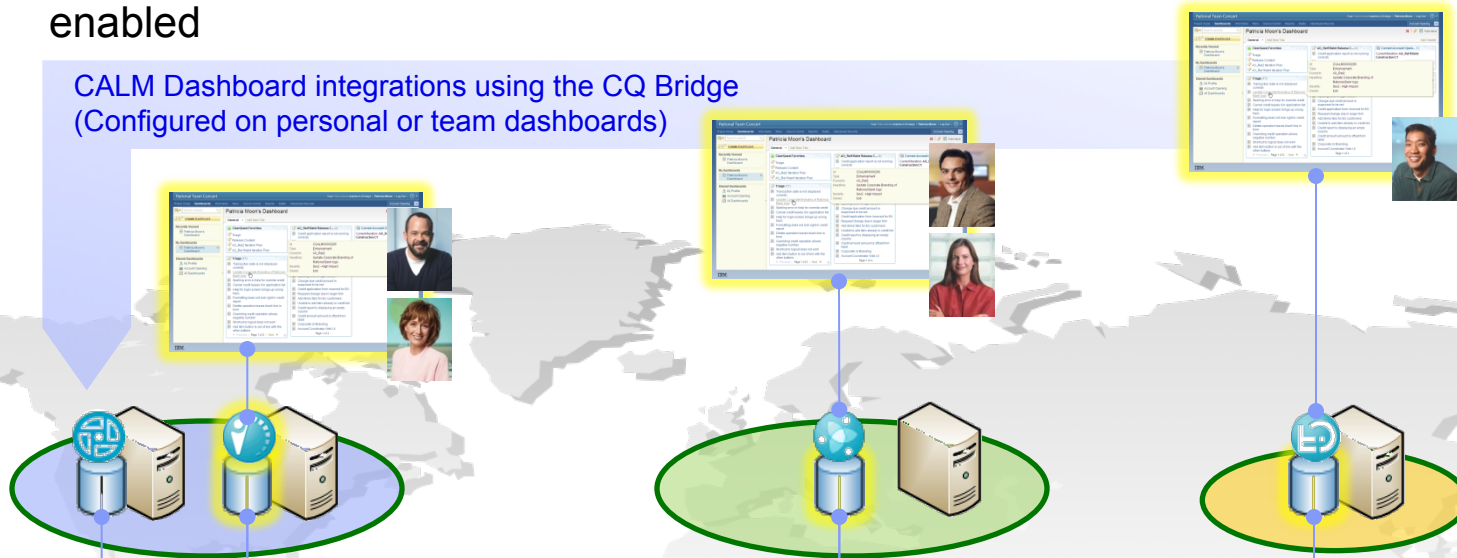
enabled

CALM Dashboard integrations using the CQ Bridge
(Configured on personal or team dashboards)

Rational Team Concert
Patricia Moon's Dashboard

Rational Team Concert
Patricia Moon's Dashboard

Rational Team Concert
Patricia Moon's Dashboard

IBM

IBM

IBM